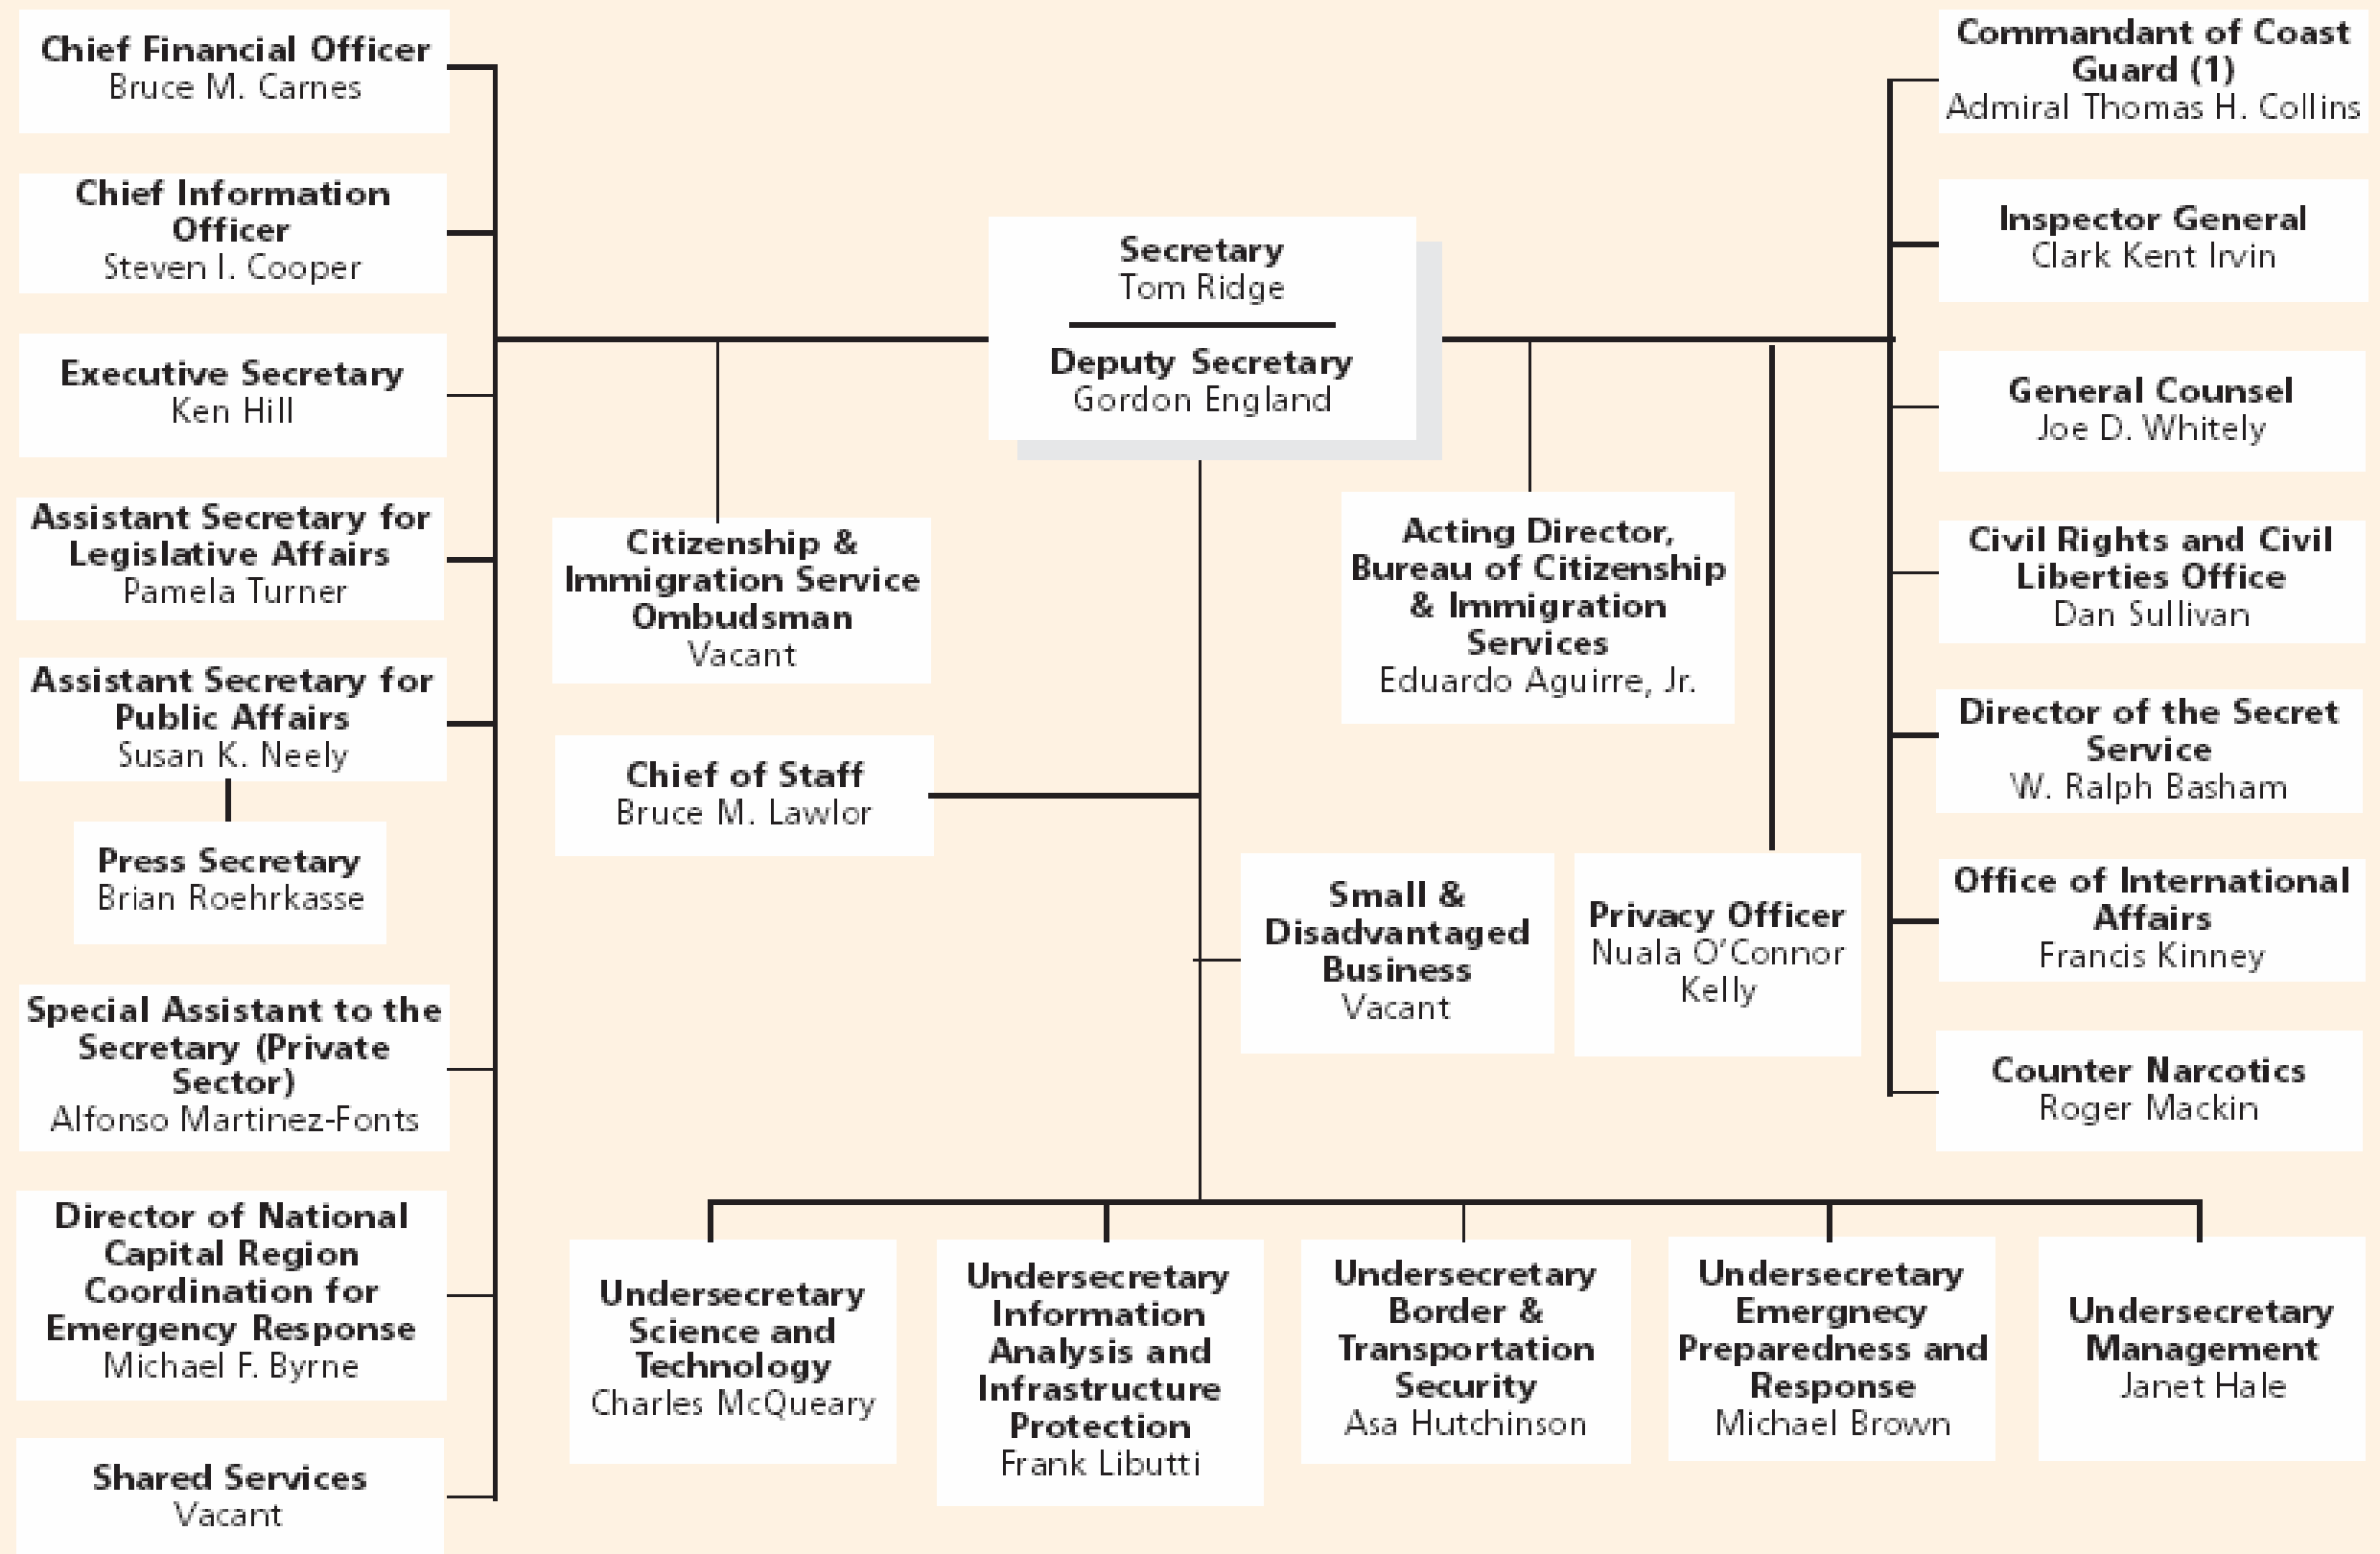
Secretary
Tom Ridge

Deputy Secretary
Gordon England

Chief Financial Officer
Bruce M. Carnes

Chief Information Officer
Steven I. Cooper

Executive Secretary
Ken Hill

Assistant Secretary for Legislative Affairs
Pamela Turner

Assistant Secretary for Public Affairs
Susan K. Neely

Press Secretary
Brian Roehrkasse

Special Assistant to the Secretary (Private Sector)
Alfonso Martinez-Fonts

Director of National Capital Region Coordination for Emergency Response
Michael F. Byrne

Shared Services
Vacant

Citizenship & Immigration Service Ombudsman
Vacant

Chief of Staff
Bruce M. Lawlor

Acting Director, Bureau of Citizenship & Immigration Services
Eduardo Aguirre, Jr.

Small & Disadvantaged Business
Vacant

Privacy Officer
Nuala O'Connor Kelly

Commandant of Coast Guard (1)
Admiral Thomas H. Collins

Inspector General
Clark Kent Irvin

General Counsel
Joe D. Whitely

Civil Rights and Civil Liberties Office
Dan Sullivan

Director of the Secret Service
W. Ralph Basham

Office of International Affairs
Francis Kinney

Counter Narcotics
Roger Mackin

Undersecretary Science and Technology
Charles McQueary

Undersecretary Information Analysis and Infrastructure Protection
Frank Libutti

Undersecretary Border & Transportation Security
Asa Hutchinson

Undersecretary Emergnecy Preparedness and Response
Michael Brown

Undersecretary Management
Janet Hale